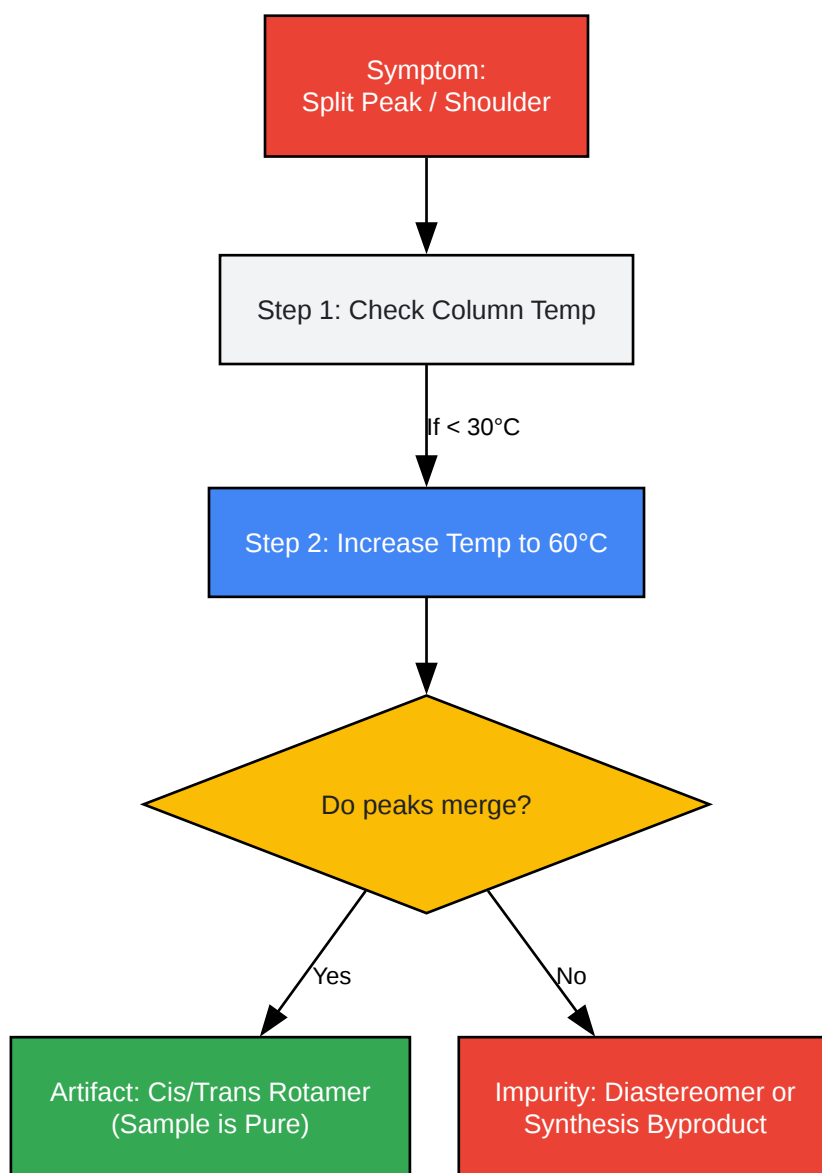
Symptom:
Split Peak / Shoulder

Step 1: Check Column Temp

If < 30°C

Step 2: Increase Temp to 60°C

Do peaks merge?

Yes

No

Artifact: Cis/Trans Rotamer
(Sample is Pure)

Impurity: Diastereomer or
Synthesis Byproduct